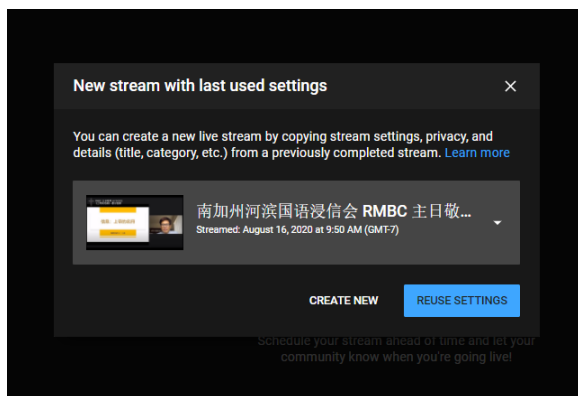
New stream with last used settings

×

You can create a new live stream by copying stream settings, privacy, and details (title, category, etc.) from a previously completed stream. Learn more

南加州河滨国语浸信会 RMBC 主日敬...

Streamed: August 16, 2020 at 9:50 AM (GMT-7)

CREATE NEW

REUSE SETTINGS

Schedule your stream ahead of time and let your community know when you're going live!